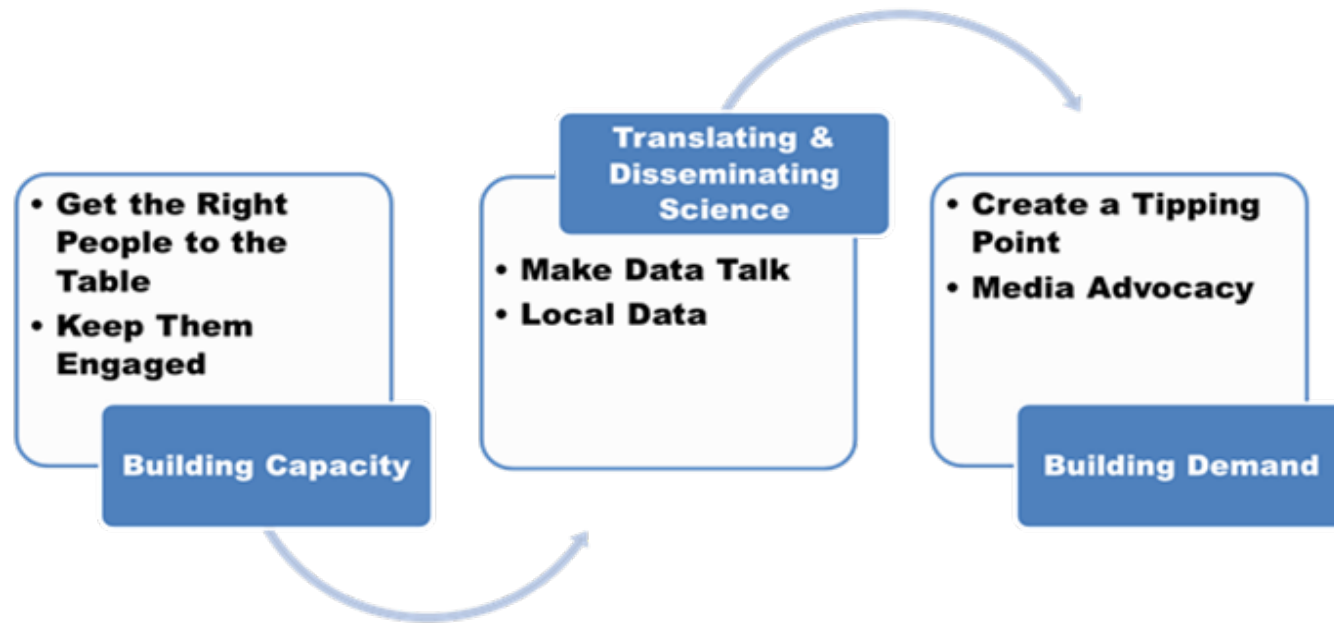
• Get the Right People to the Table
• Keep Them Engaged

Building Capacity

Translating & Disseminating Science

• Make Data Talk
• Local Data

• Create a Tipping Point
• Media Advocacy

Building Demand